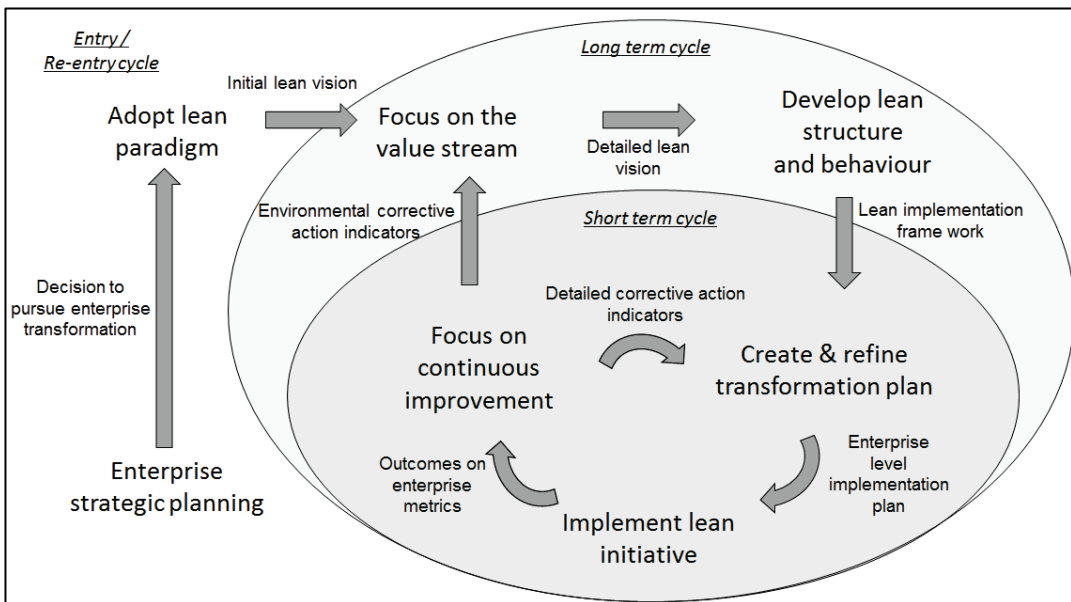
Entry / Re-entry cycle

Long term cycle

Initial lean vision

Adopt lean paradigm

Focus on the value stream

Detailed lean vision

Develop lean structure and behaviour

Environmental corrective action indicators

Short term cycle

Lean implementation frame work

Decision to pursue enterprise transformation

Detailed corrective action indicators

Focus on continuous improvement

Create & refine transformation plan

Enterprise level implementation plan

Outcomes on enterprise metrics

Enterprise strategic planning

Implement lean initiative